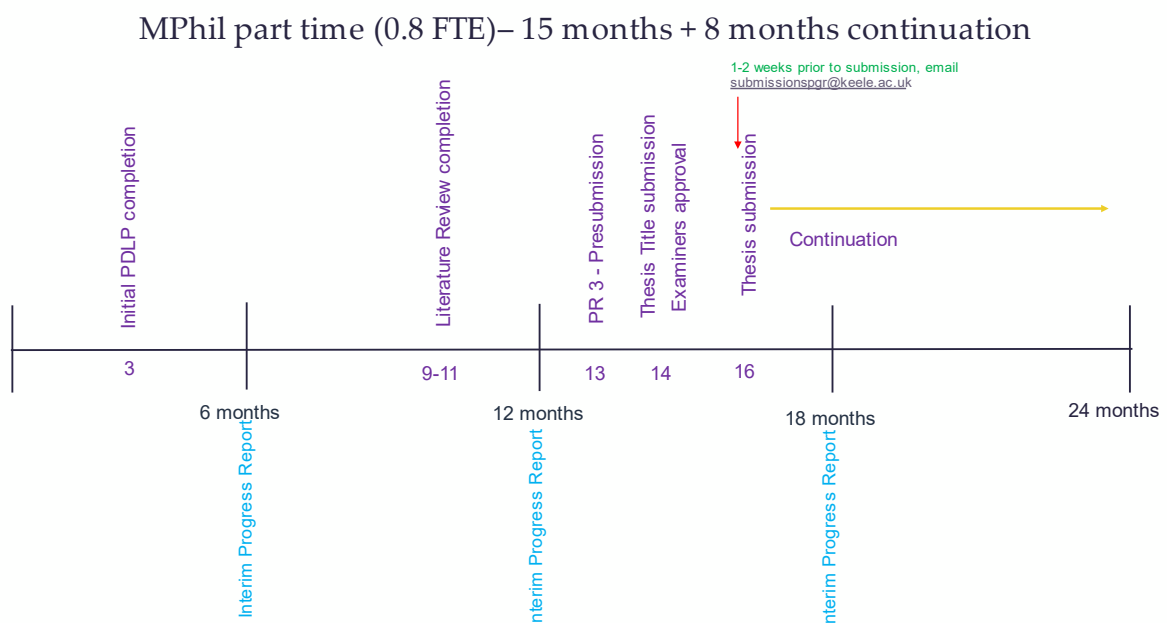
MPhil part time (0.8 FTE)– 15 months + 8 months continuation

1-2 weeks prior to submission, email submissionspgr@keele.ac.uk

Initial PDLP completion

Literature Review completion

PR 3 - Presubmission

Thesis Title submission

Examiners approval

Thesis submission

Continuation

3

9-11

13

14

16

6 months

12 months

18 months

24 months

Interim Progress Report

nterim Progress Report

nterim Progress Report